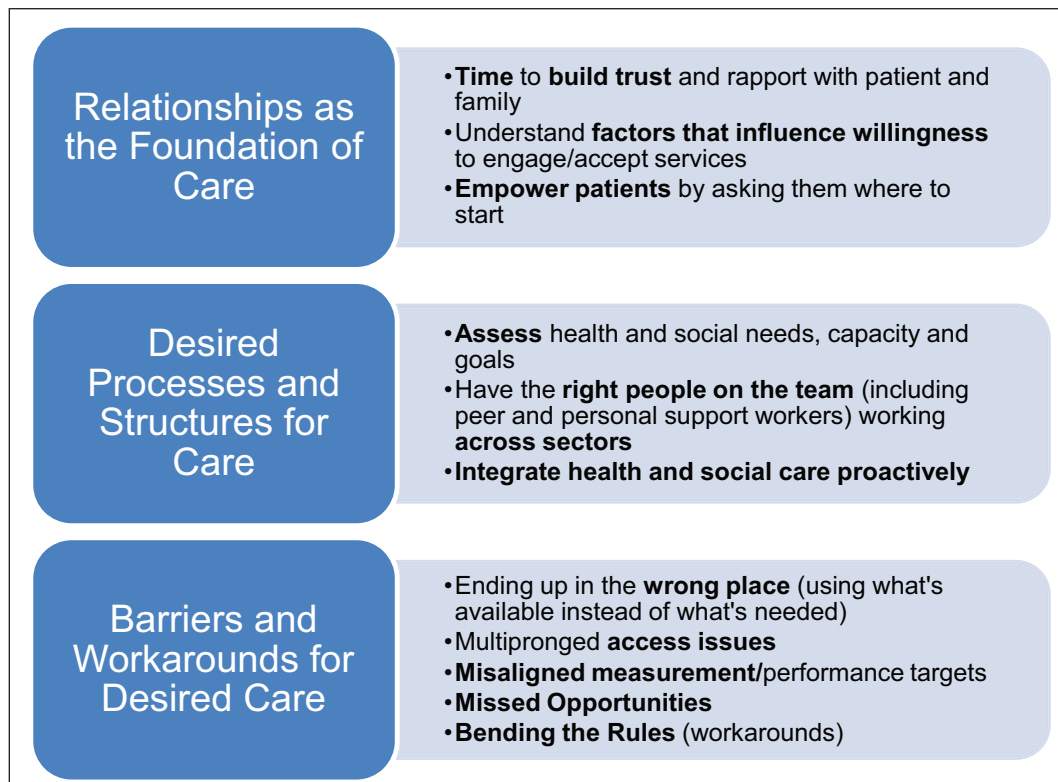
Relationships as the Foundation of Care

•Time to build trust and rapport with patient and family
•Understand factors that influence willingness to engage/accept services
•Empower patients by asking them where to start

Desired Processes and Structures for Care

•Assess health and social needs, capacity and goals
•Have the right people on the team (including peer and personal support workers) working across sectors
•Integrate health and social care proactively

Barriers and Workarounds for Desired Care

•Ending up in the wrong place (using what's available instead of what's needed)
•Multipronged access issues
•Misaligned measurement/performance targets
•Missed Opportunities
•Bending the Rules (workarounds)